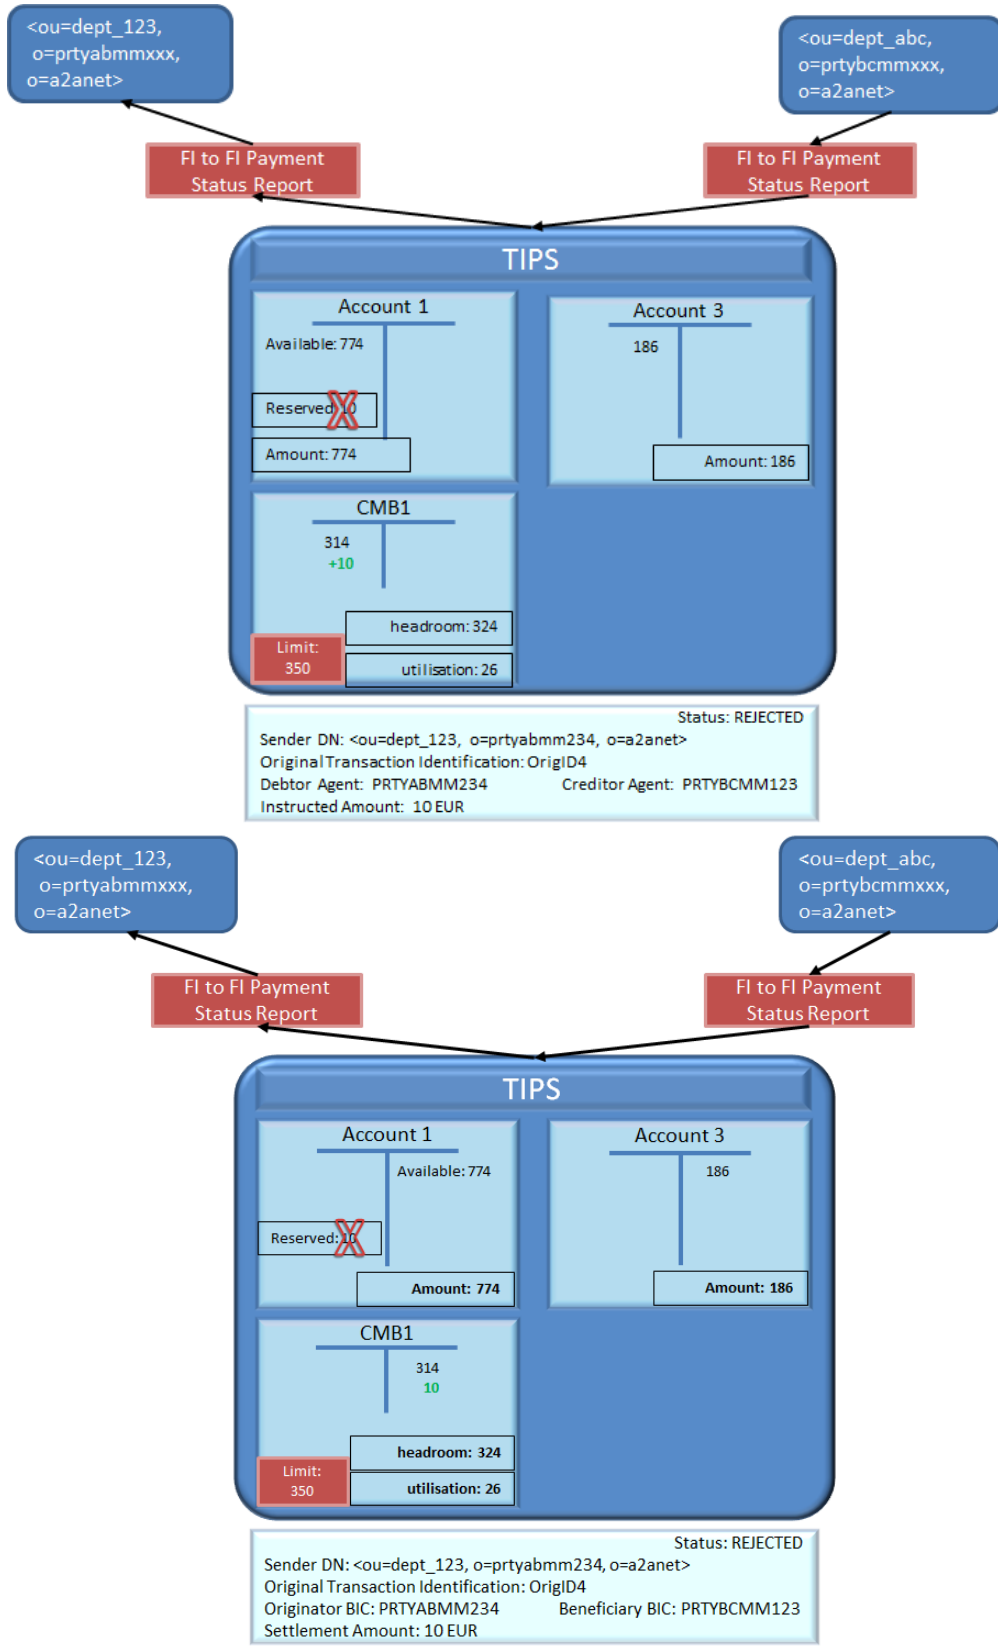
<ou=dept_123, o=prtyabmmxxx, o=a2anet>

<ou=dept_abc, o=prtybcmmxxx, o=a2anet>

FI to FI Payment Status Report

FI to FI Payment Status Report

TIPS

Account 1

Available: 774

Reserved: 10

Amount: 774

Account 3

186

Amount: 186

CMB1

314
+10

headroom: 324

Limit: 350

utilisation: 26

Status: REJECTED
Sender DN: <ou=dept_123, o=prtyabmm234, o=a2anet>
Original Transaction Identification: OrigID4
Debtor Agent: PRTYABMM234 Creditor Agent: PRTYBCMM123
Instructed Amount: 10 EUR

<ou=dept_123, o=prtyabmmxxx, o=a2anet>

<ou=dept_abc, o=prtybcmmxxx, o=a2anet>

FI to FI Payment Status Report

FI to FI Payment Status Report

TIPS

Account 1

Available: 774

Reserved: 10

Amount: 774

Account 3

186

Amount: 186

CMB1

314
10

headroom: 324

Limit: 350

utilisation: 26

Status: REJECTED
Sender DN: <ou=dept_123, o=prtyabmm234, o=a2anet>
Original Transaction Identification: OrigID4
Originator BIC: PRTYABMM234 Beneficiary BIC: PRTYBCMM123
Settlement Amount: 10 EUR